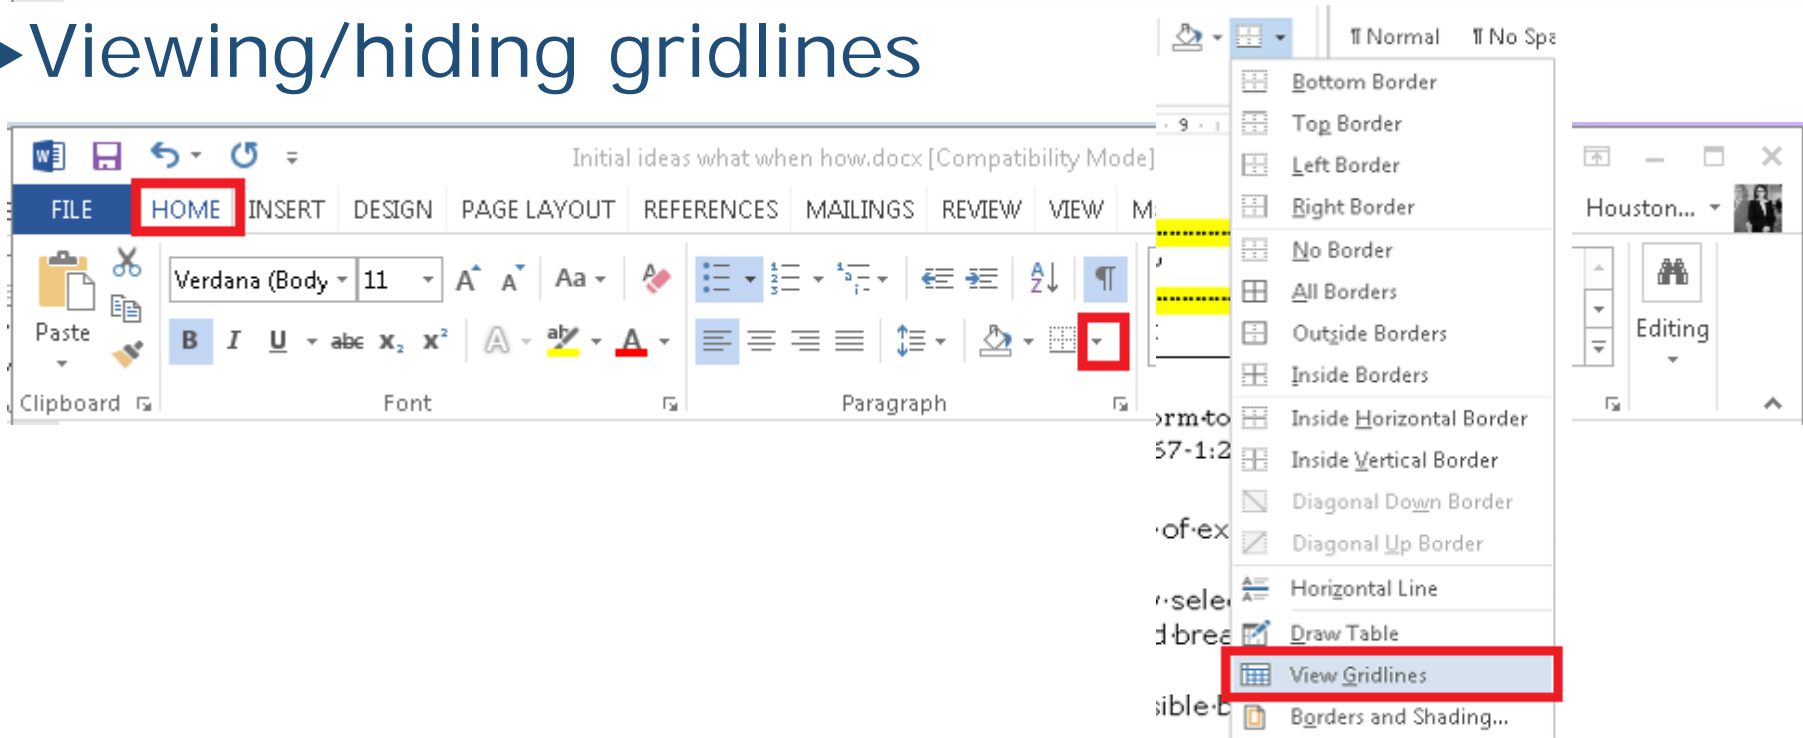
Viewing/hiding gridlines

Initial ideas what when how.docx [Compatibility Mode]

FILE HOME INSERT DESIGN PAGE LAYOUT REFERENCES MAILINGS REVIEW VIEW M

Paste

Verdana (Body 11

A A Aa

B I U abc $x_2$ $x^2$

Clipboard Font Paragraph

¶ Normal ¶ No Spa

Bottom Border
Top Border
Left Border
Right Border
No Border
All Borders
Outside Borders
Inside Borders
Inside Horizontal Border
Inside Vertical Border
Diagonal Down Border
Diagonal Up Border
Horizontal Line
Draw Table
View Gridlines
Borders and Shading...

9

orm·to
57-1:2
of·ex
·sele
d·brea
sible·b

Houston...

Editing